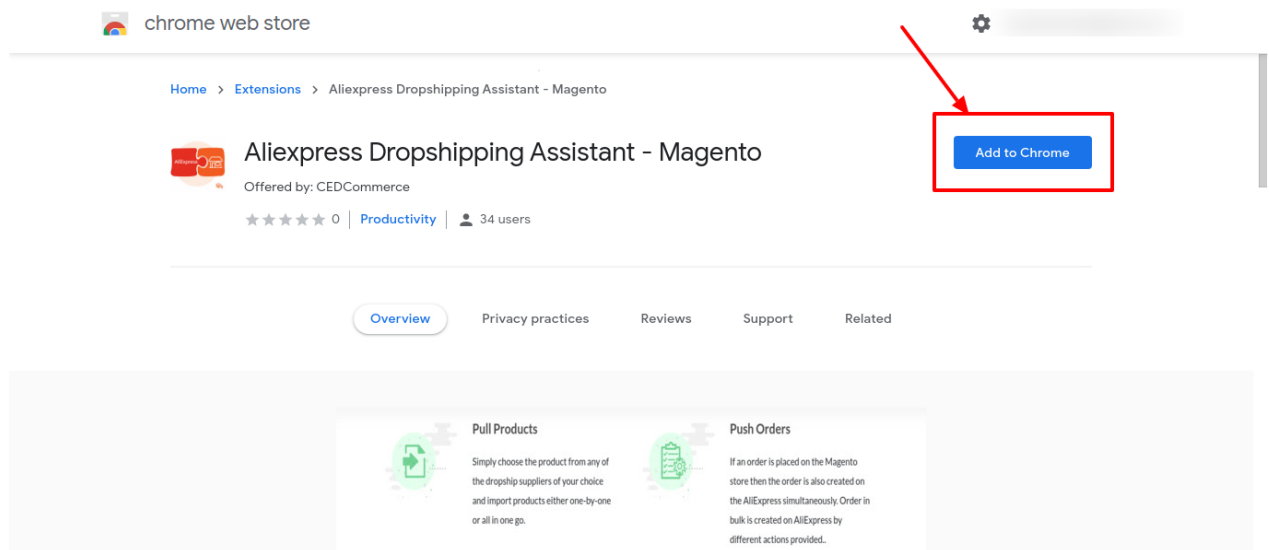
chrome web store

Home > Extensions > Aliexpress Dropshipping Assistant - Magento

Aliexpress Dropshipping Assistant - Magento

Offered by: CEDCommerce

0 | Productivity | 34 users

Add to Chrome

Overview Privacy practices Reviews Support Related

Pull Products

Simply choose the product from any of the dropship suppliers of your choice and import products either one-by-one or all in one go.

Push Orders

If an order is placed on the Magento store then the order is also created on the AliExpress simultaneously. Order in bulk is created on AliExpress by different actions provided..